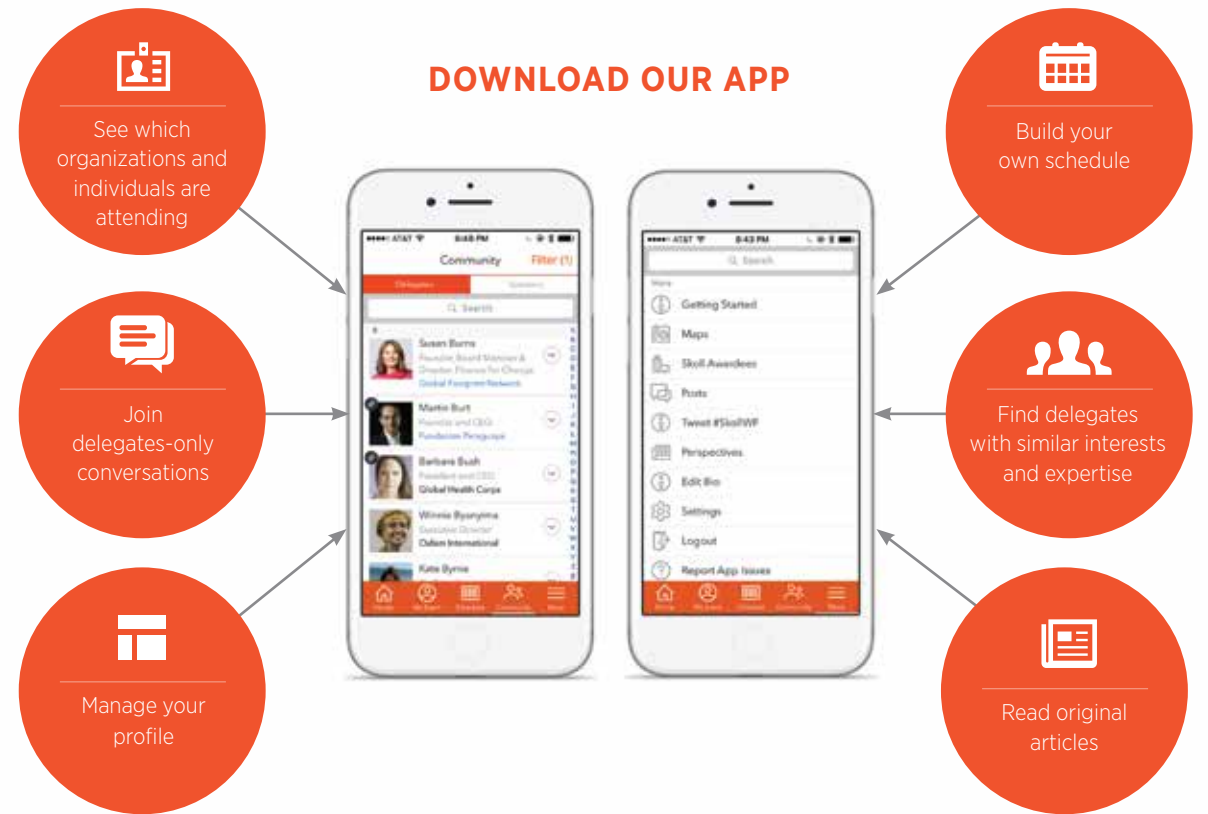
DOWNLOAD OUR APP

See which organizations and individuals are attending

Join delegates-only conversations

Manage your profile

Build your own schedule

Find delegates with similar interests and expertise

Read original articles

AT&T 8:48 PM

Community Filter (1)

Delegates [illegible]

Search

Susan Burns
Founder, Board Member & Director, Finance for Change
Global Footprint Network

Martin Burt
Founder and CEO
Fundación Paraguaya

Barbara Bush
Founder and CEO
Global Health Corps

Winnie Byanyima
Executive Director
Oxfam International

Kate Byrne

Home My Event Schedule Community More

AT&T 8:43 PM

Search

More

Getting Started

Maps

Skoll Awardees

Posts

Tweet #SkollWF

Perspectives

Edit Bio

Settings

Logout

Report App Issues

Home My Event Schedule Community More